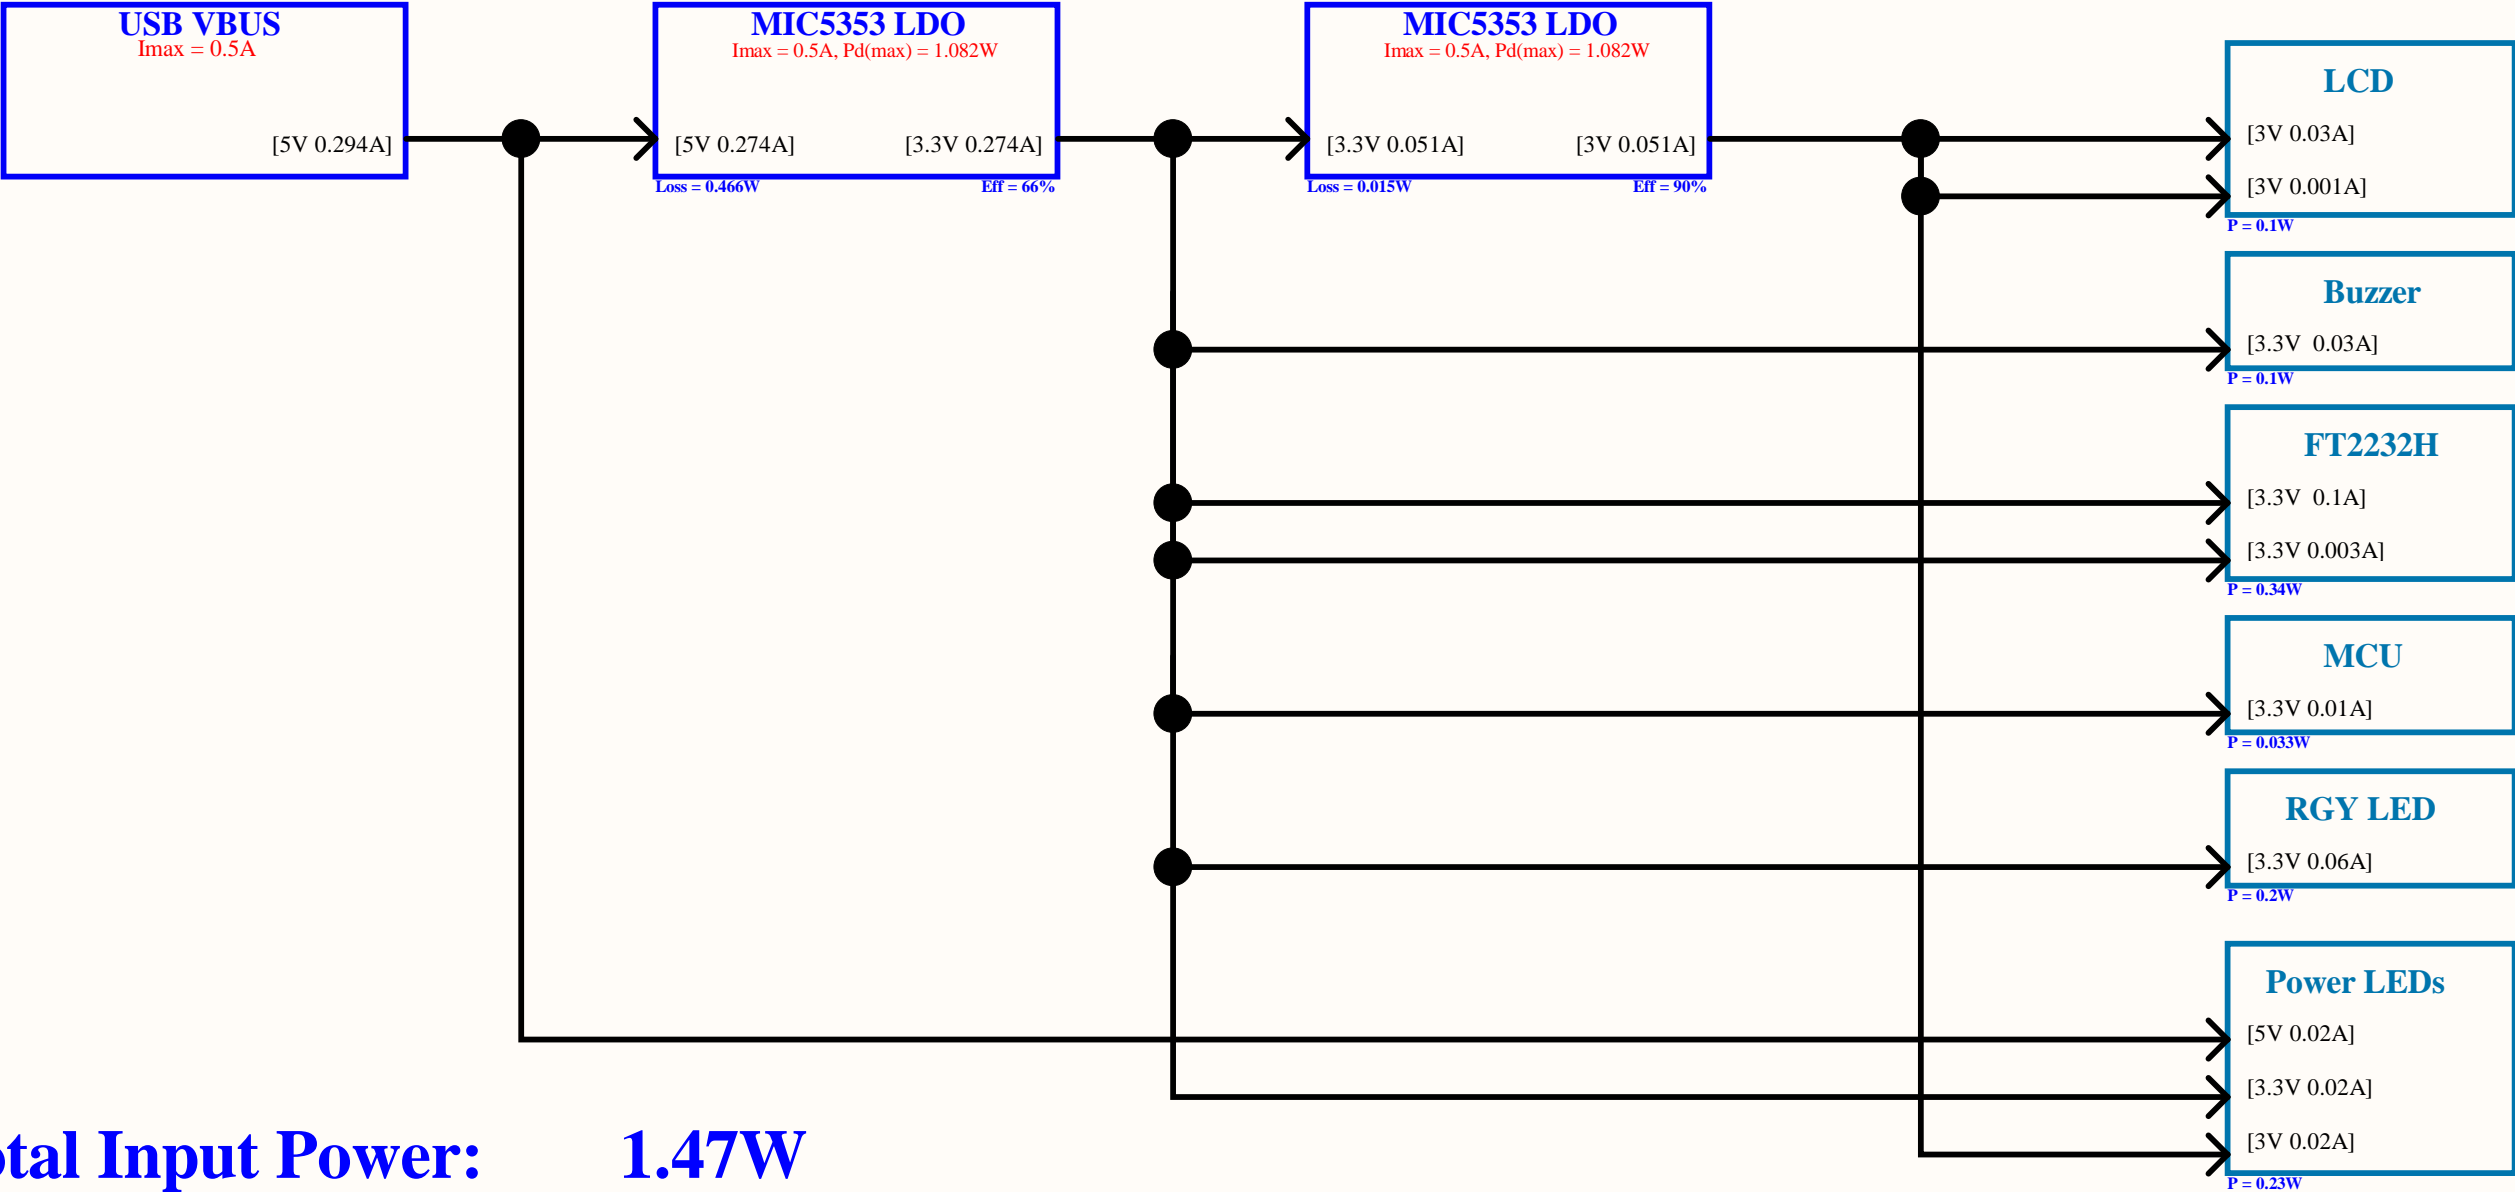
USB VBUS
Imax = 0.5A
[5V 0.294A]

MIC5353 LDO
Imax = 0.5A, Pd(max) = 1.082W
[5V 0.274A]
[3.3V 0.274A]
Loss = 0.466W
Eff = 66%

MIC5353 LDO
Imax = 0.5A, Pd(max) = 1.082W
[3.3V 0.051A]
[3V 0.051A]
Loss = 0.015W
Eff = 90%

LCD
[3V 0.03A]
[3V 0.001A]
P = 0.1W

Buzzer
[3.3V 0.03A]
P = 0.1W

FT2232H
[3.3V 0.1A]
[3.3V 0.003A]
P = 0.34W

MCU
[3.3V 0.01A]
P = 0.033W

RGY LED
[3.3V 0.06A]
P = 0.2W

Power LEDs
[5V 0.02A]
[3.3V 0.02A]
[3V 0.02A]
P = 0.23W

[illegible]tal Input Power: 1.47W